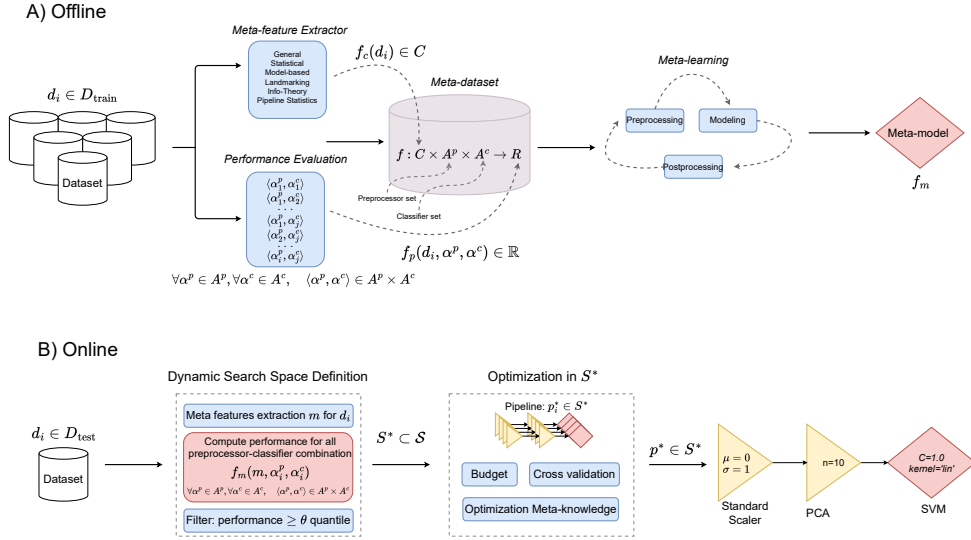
A) Offline

$d_i \in D_{\text{train}}$

Dataset

Meta-feature Extractor

General
Statistical
Model-based
Landmarking
Info-Theory
Pipeline Statistics

$f_c(d_i) \in C$

Performance Evaluation

$\langle \alpha_1^p, \alpha_1^c \rangle$
$\langle \alpha_1^p, \alpha_2^c \rangle$
$\langle \alpha_1^p, \alpha_j^c \rangle$
$\langle \alpha_2^p, \alpha_j^c \rangle$
$\langle \alpha_i^p, \alpha_j^c \rangle$

$\forall \alpha^p \in A^p, \forall \alpha^c \in A^c, \quad \langle \alpha^p, \alpha^c \rangle \in A^p \times A^c$

Meta-dataset

$f : C \times A^p \times A^c \to R$

Preprocessor set

Classifier set

$f_p(d_i, \alpha^p, \alpha^c) \in \mathbb{R}$

Meta-learning

Preprocessing

Modeling

Postprocessing

Meta-model

$f_m$

B) Online

$d_i \in D_{\text{test}}$

Dataset

Dynamic Search Space Definition

Meta features extraction $m$ for $d_i$

Compute performance for all preprocessor-classifier combination

$f_m(m, \alpha_i^p, \alpha_i^c)$

$\forall \alpha^p \in A^p, \forall \alpha^c \in A^c, \quad \langle \alpha^p, \alpha^c \rangle \in A^p \times A^c$

Filter: performance $\geq \theta$ quantile

$S^* \subset \mathcal{S}$

Optimization in $S^*$

Pipeline: $p_i^* \in S^*$

Budget

Cross validation

Optimization Meta-knowledge

$p^* \in S^*$

$\mu = 0$
$\sigma = 1$

Standard Scaler

n=10

PCA

C=1.0
kernel='lin'

SVM